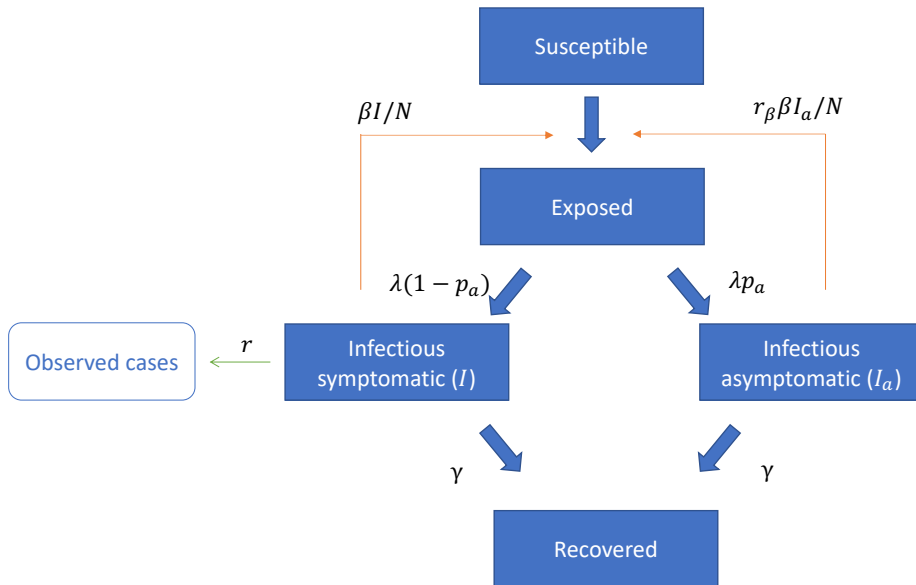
Susceptible

$\beta I/N$

$r_\beta \beta I_a/N$

Exposed

$\lambda(1-p_a)$

$\lambda p_a$

Observed cases

$r$

Infectious symptomatic ($I$)

Infectious asymptomatic ($I_a$)

$\gamma$

$\gamma$

Recovered